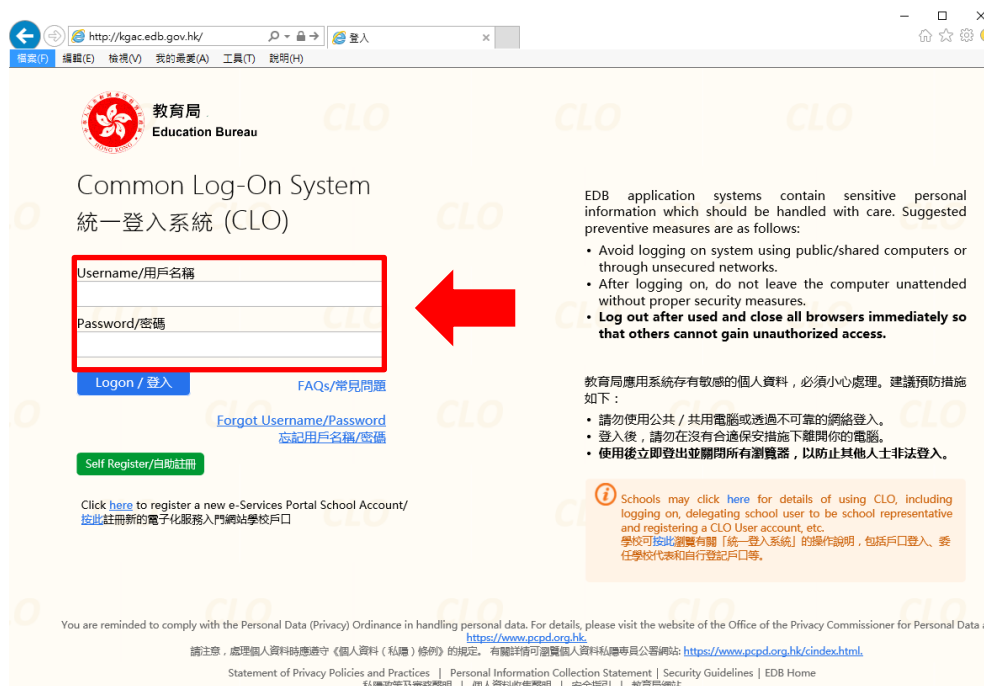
http://kgac.edb.gov.hk/

登入

檔案(F) 編輯(E) 檢視(V) 我的最愛(A) 工具(T) 說明(H)

教育局
Education Bureau

Common Log-On System
統一登入系統 (CLO)

Username/用戶名稱

Password/密碼

Logon / 登入

FAQs/常見問題

Forgot Username/Password
忘記用戶名稱/密碼

Self Register/自助註冊

Click here to register a new e-Services Portal School Account/
按此註冊新的電子化服務入門網站學校戶口

EDB application systems contain sensitive personal information which should be handled with care. Suggested preventive measures are as follows:
• Avoid logging on system using public/shared computers or through unsecured networks.
• After logging on, do not leave the computer unattended without proper security measures.
• Log out after used and close all browsers immediately so that others cannot gain unauthorized access.

教育局應用系統存有敏感的個人資料，必須小心處理。建議預防措施如下：
• 請勿使用公共 / 共用電腦或透過不可靠的網絡登入。
• 登入後，請勿在沒有合適保安措施下離開你的電腦。
• 使用後立即登出並關閉所有瀏覽器，以防止其他人士非法登入。

Schools may click here for details of using CLO, including logging on, delegating school user to be school representative and registering a CLO User account, etc.
學校可按此瀏覽有關「統一登入系統」的操作說明，包括戶口登入、委任學校代表和自行登記戶口等。

You are reminded to comply with the Personal Data (Privacy) Ordinance in handling personal data. For details, please visit the website of the Office of the Privacy Commissioner for Personal Data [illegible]
https://www.pcpd.org.hk.
請注意，處理個人資料時應遵守《個人資料（私隱）條例》的規定。有關詳情可瀏覽個人資料私隱專員公署網站: https://www.pcpd.org.hk/cindex.html.

Statement of Privacy Policies and Practices | Personal Information Collection Statement | Security Guidelines | EDB Home
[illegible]